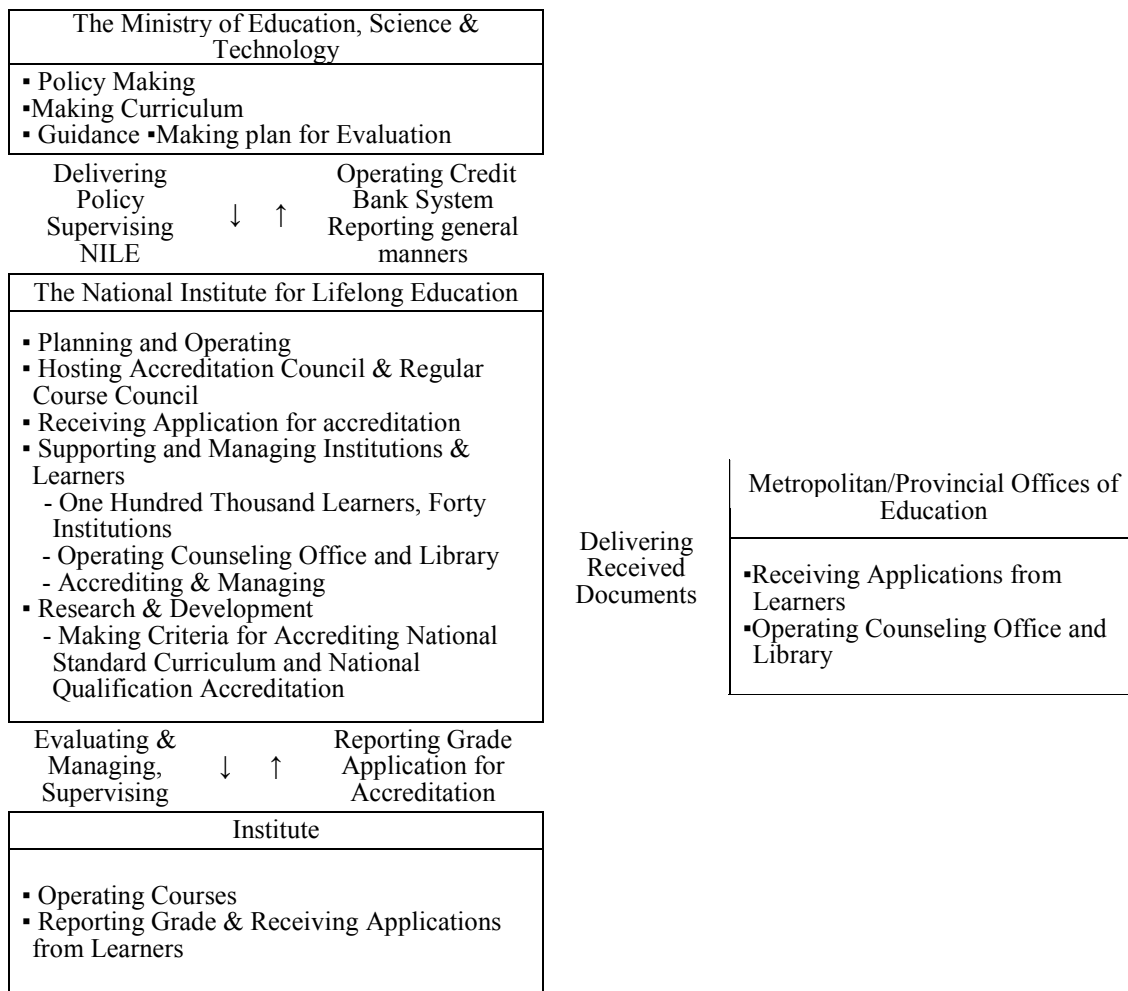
The Ministry of Education, Science & Technology

▪ Policy Making
▪Making Curriculum
▪ Guidance ▪Making plan for Evaluation

Delivering Policy Supervising NILE

↓ ↑

Operating Credit Bank System Reporting general manners

The National Institute for Lifelong Education

▪ Planning and Operating
▪ Hosting Accreditation Council & Regular Course Council
▪ Receiving Application for accreditation
▪ Supporting and Managing Institutions & Learners
- One Hundred Thousand Learners, Forty Institutions
- Operating Counseling Office and Library
- Accrediting & Managing
▪ Research & Development
- Making Criteria for Accrediting National Standard Curriculum and National Qualification Accreditation

Evaluating & Managing, Supervising

↓ ↑

Reporting Grade Application for Accreditation

Institute

▪ Operating Courses
▪ Reporting Grade & Receiving Applications from Learners

Delivering Received Documents

Metropolitan/Provincial Offices of Education

▪Receiving Applications from Learners
▪Operating Counseling Office and Library